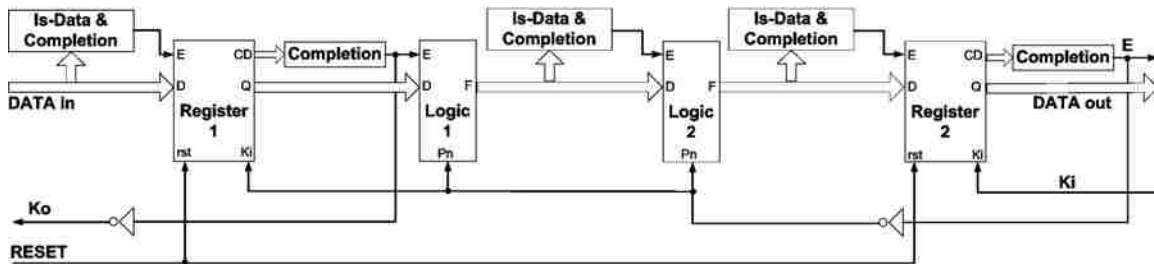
Is-Data &
Completion

E
CD
Completion
D
Q
DATA in
Register
1
rst
Ki

E
D
F
Logic
1
Pn

Is-Data &
Completion

E
D
F
Logic
2
Pn

Is-Data &
Completion

E
CD
Completion
E
D
Q
Register
2
DATA out
rst
Ki

Ko
Ki
RESET